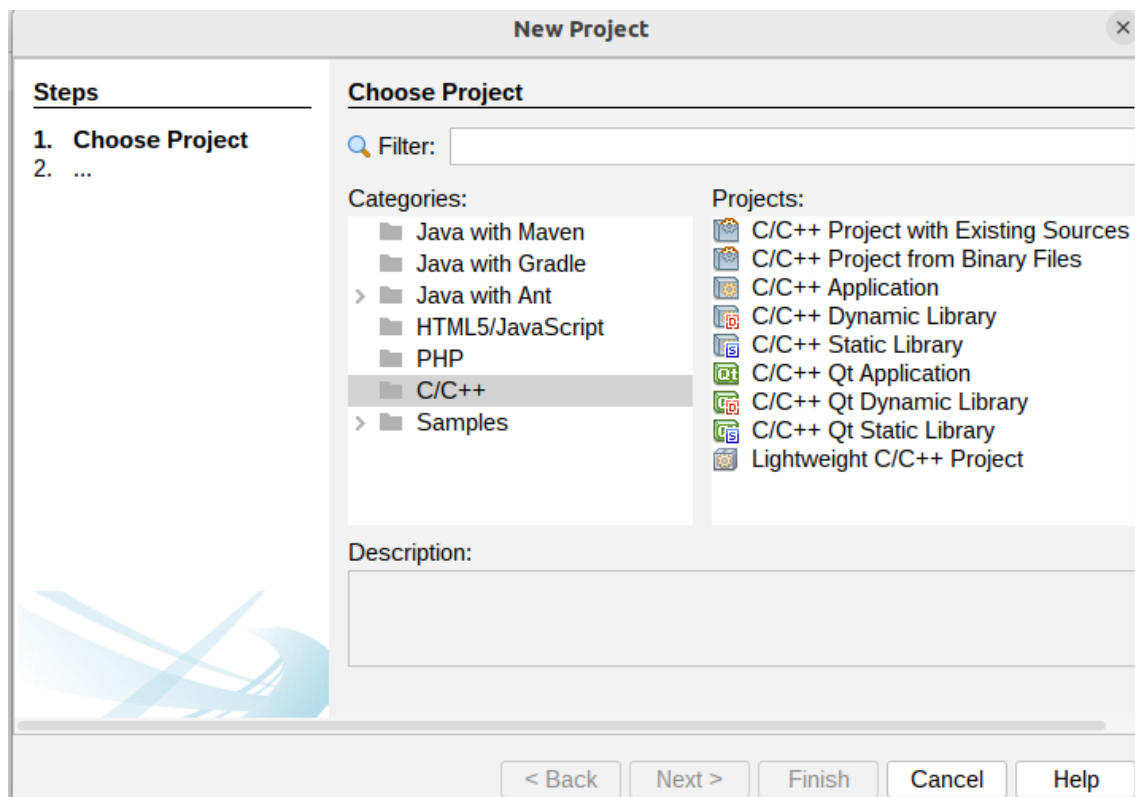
New Project

Steps

1. Choose Project
2. ...

Choose Project

Filter:

Categories:
Java with Maven
Java with Gradle
Java with Ant
HTML5/JavaScript
PHP
C/C++
Samples

Projects:
C/C++ Project with Existing Sources
C/C++ Project from Binary Files
C/C++ Application
C/C++ Dynamic Library
C/C++ Static Library
C/C++ Qt Application
C/C++ Qt Dynamic Library
C/C++ Qt Static Library
Lightweight C/C++ Project

Description:

< Back  Next >  Finish  Cancel  Help